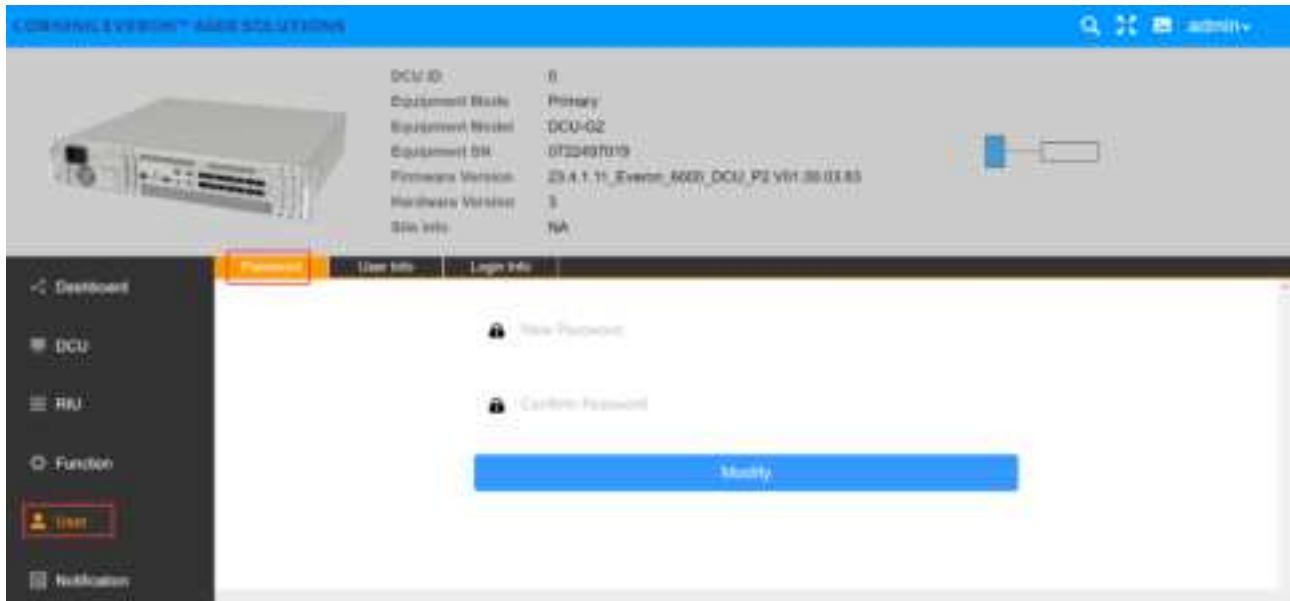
CORNING EVERON™ 6000 SOLUTIONS

admin

DCU ID 0
Equipment Mode Primary
Equipment Model DCU-G2
Equipment SN 0722497019
Firmware Version 23.4.1.11_Everon_6000_DCU_P2 V01.00.03.83
Hardware Version 3
Site Info NA

Password | User Info | Login Info

Dashboard
DCU
RIU
Function
User
Notification

New Password

Confirm Password

Modify